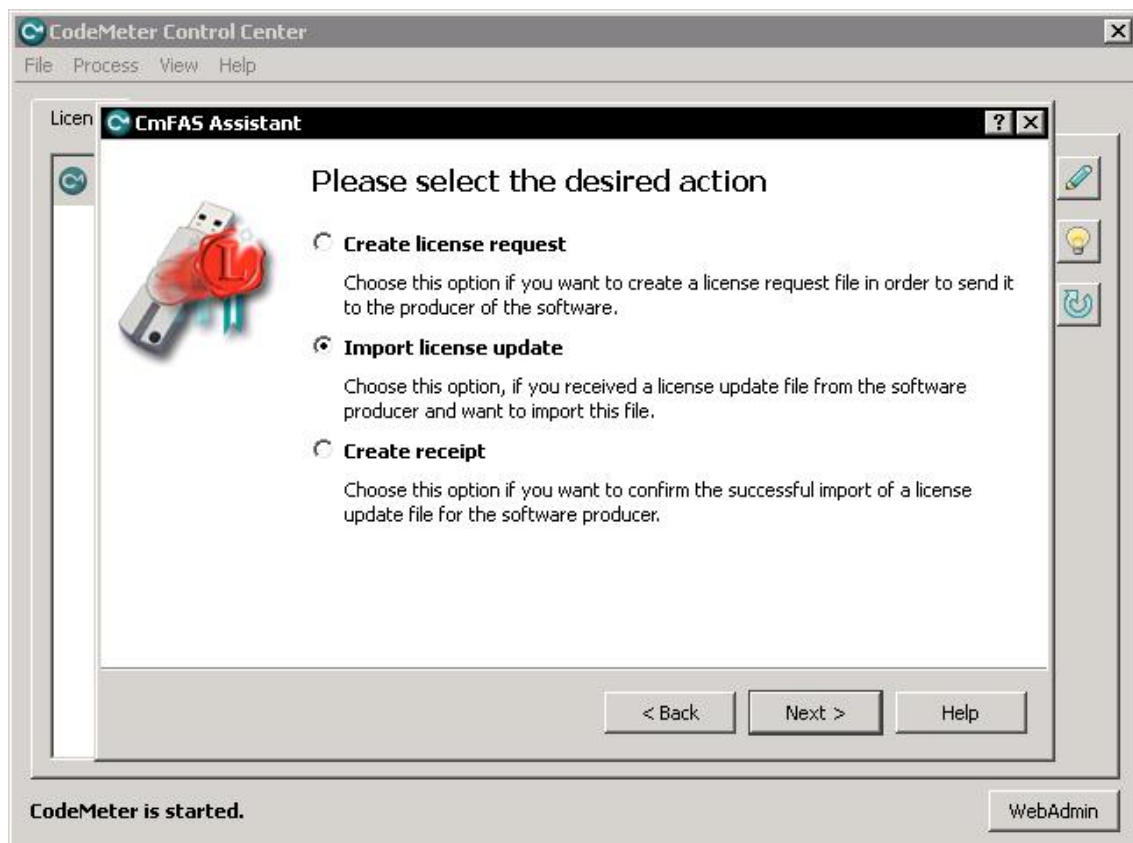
CodeMeter Control Center
File Process View Help

Licen

CmFAS Assistant

?

Please select the desired action

Create license request

Choose this option if you want to create a license request file in order to send it to the producer of the software.

Import license update

Choose this option, if you received a license update file from the software producer and want to import this file.

Create receipt

Choose this option if you want to confirm the successful import of a license update file for the software producer.

< Back Next > Help

CodeMeter is started.

WebAdmin